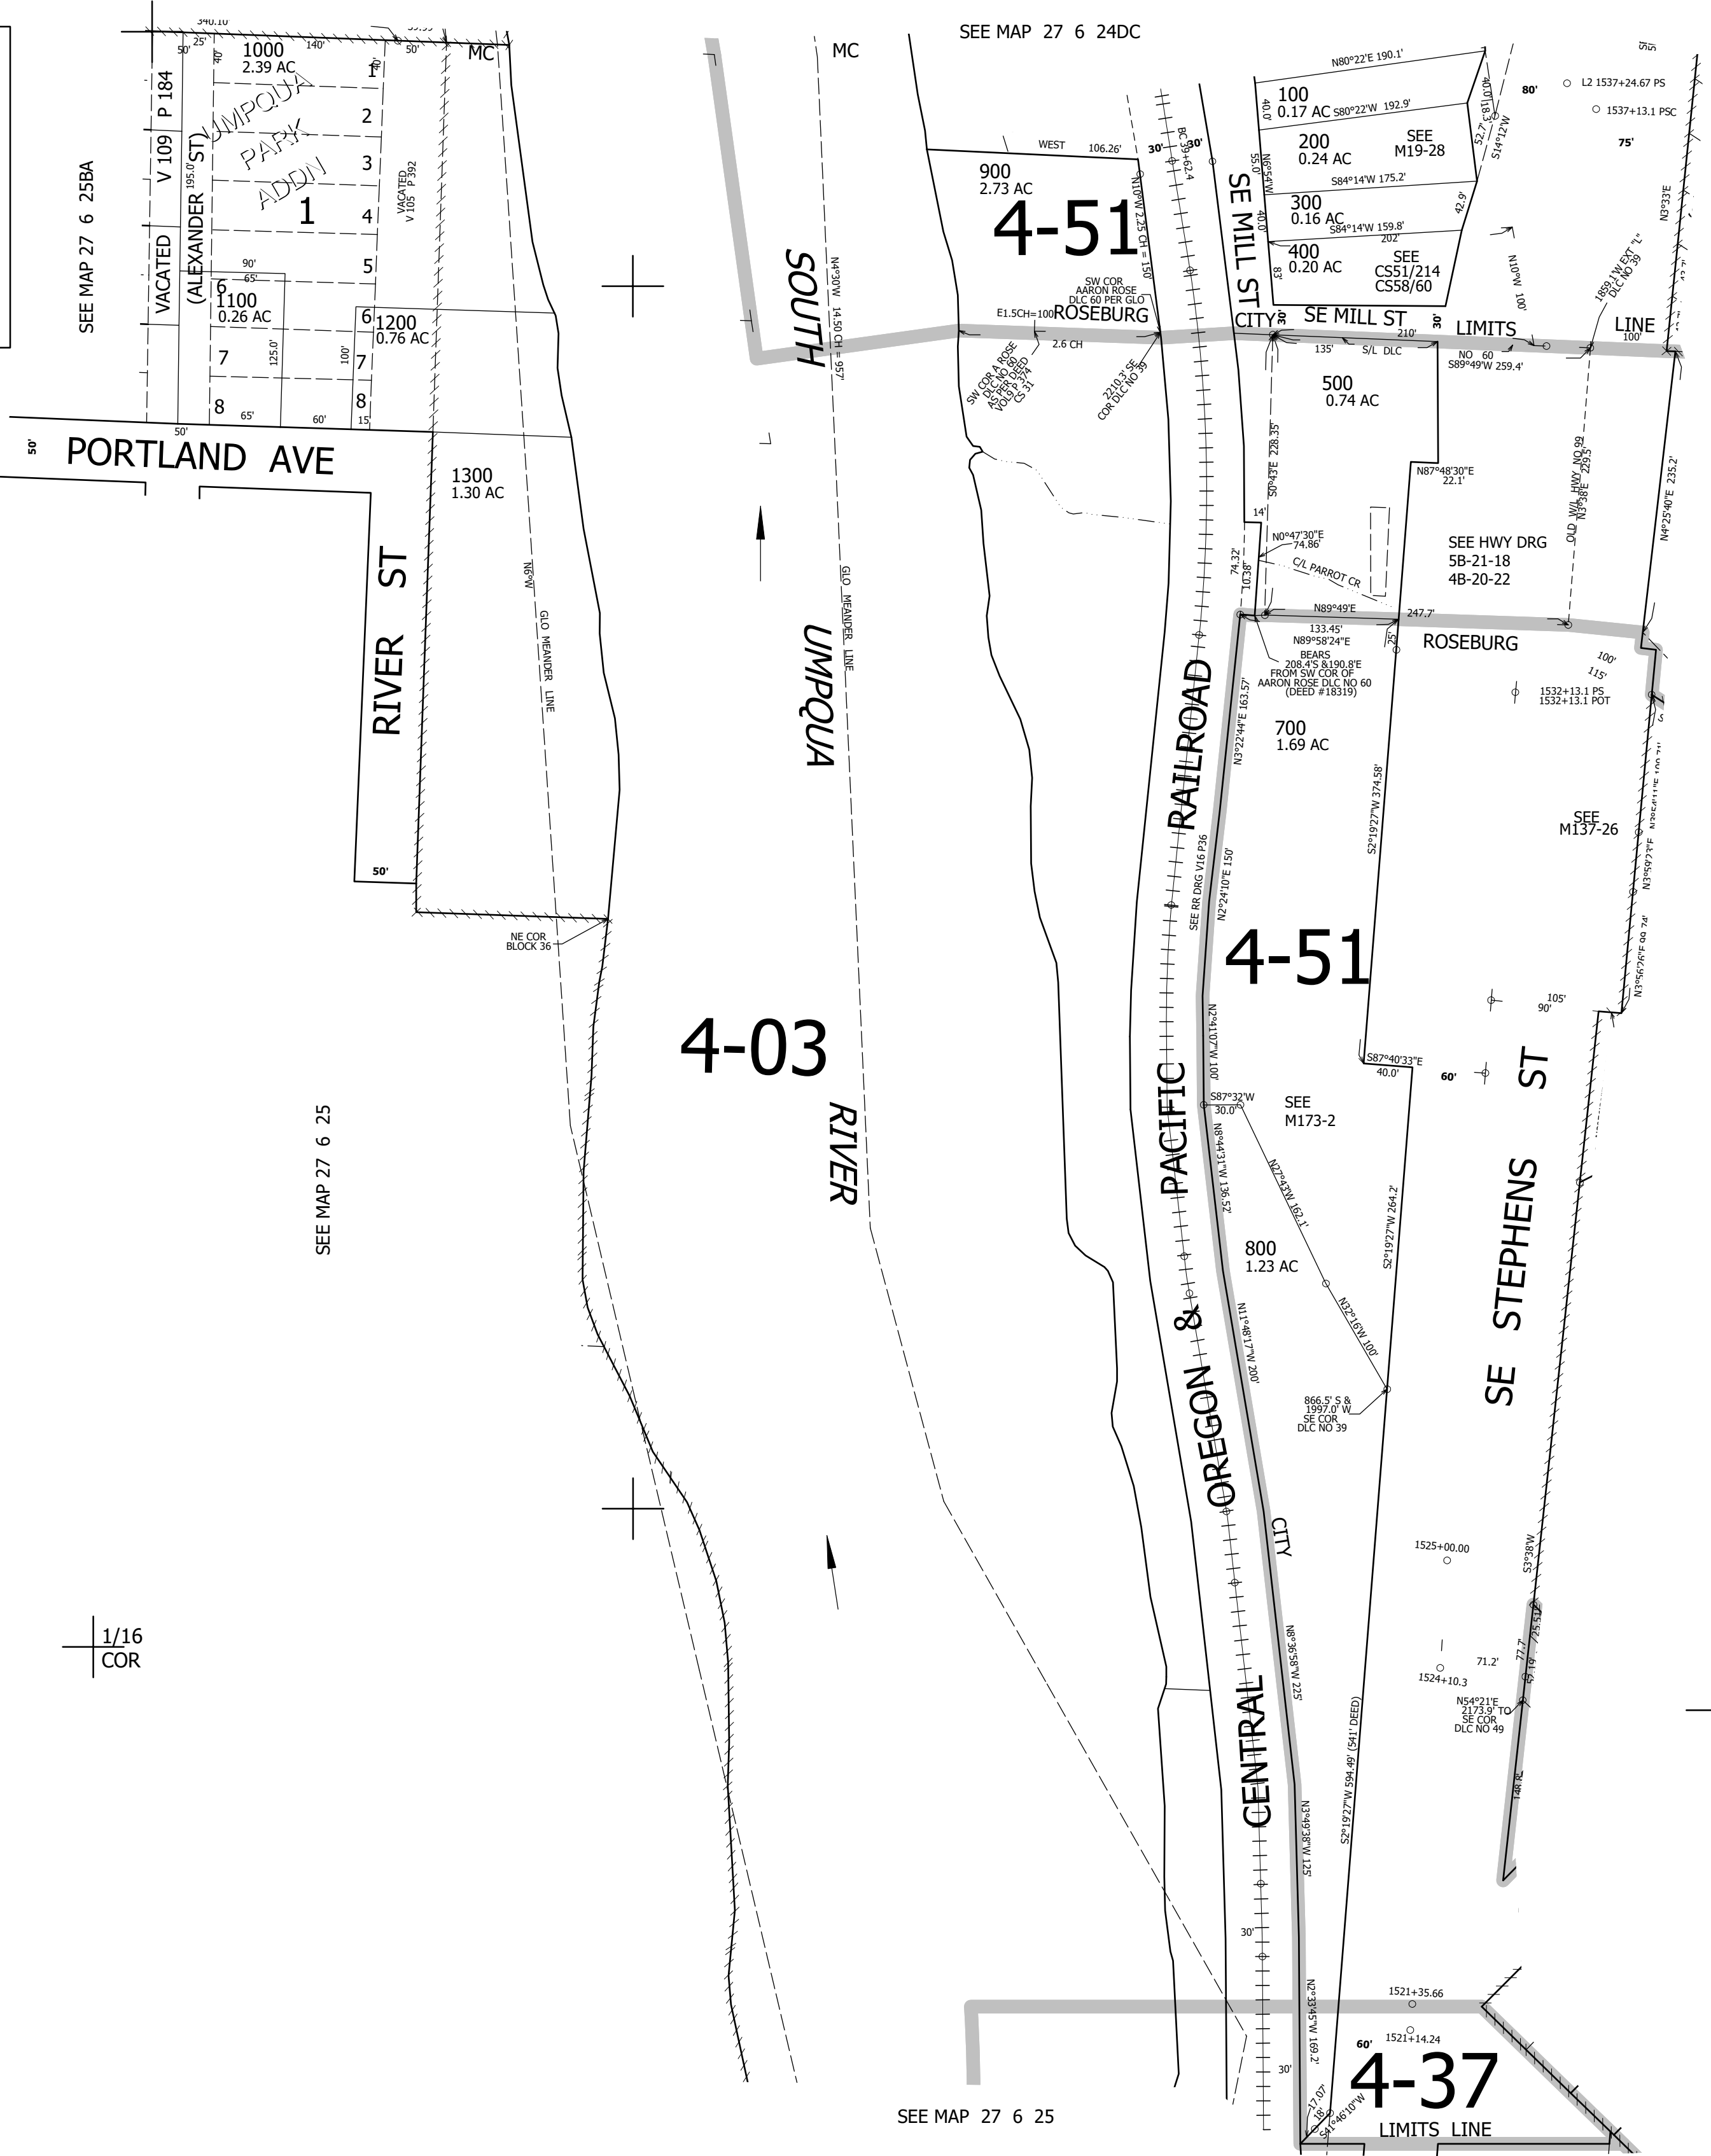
SEE MAP 27 6 24DC

MC

MC

1000
2.39 AC

UMPQUA PARK ADDN

1

1 2 3 4 5 6 7 8

VACATED V 109 P 184

(ALEXANDER ST)

VACATED V 105 P 392

SEE MAP 27 6 25BA

1100
0.26 AC

1200
0.76 AC

6 7 8

PORTLAND AVE

50'

RIVER ST

1300
1.30 AC

NE COR BLOCK 36

GLO MEANDER LINE

SOUTH

UMPQUA

RIVER

GLO MEANDER LINE

4-03

SEE MAP 27 6 25

1/16 COR

900
2.73 AC

4-51

WEST 106.26'

SW COR AARON ROSE DLC 60 PER GLO

E1.5CH=100 ROSEBURG

2.6 CH

N4°30'W 14.50 CH = 957'

SE MILL ST

100
0.17 AC

200
0.24 AC

SEE M19-28

300
0.16 AC

400
0.20 AC

SEE CS51/214 CS58/60

N80°22'E 190.1'

S80°22'W 192.9'

S84°14'W 175.2'

S84°14'W 159.8'

L2 1537+24.67 PS

1537+13.1 PSC

80'

75'

CITY SE MILL ST LIMITS LINE

500
0.74 AC

NO 60 S89°49'W 259.4'

N87°48'30"E 22.1'

N0°47'30"E 74.86'

C/L PARROT CR

SEE HWY DRG 5B-21-18 4B-20-22

OLD WIL HWY NO 99

N89°49'E 247.7'

ROSEBURG

BEARS 208.4'S &190.8'E FROM SW COR OF AARON ROSE DLC NO 60 (DEED #18319)

700
1.69 AC

1532+13.1 PS
1532+13.1 POT

SEE M137-26

4-51

OREGON & PACIFIC RAILROAD

CENTRAL

S87°40'33"E 40.0'

60'

SEE M173-2

S87°32'W 30.0'

800
1.23 AC

866.5' S & 1997.0' W SE COR DLC NO 39

SE STEPHENS ST

CITY

1525+00.00

1524+10.3

71.2'

N54°21'E 2173.9' TO SE COR DLC NO 49

1521+35.66

1521+14.24

60'

4-37

LIMITS LINE

SEE MAP 27 6 25